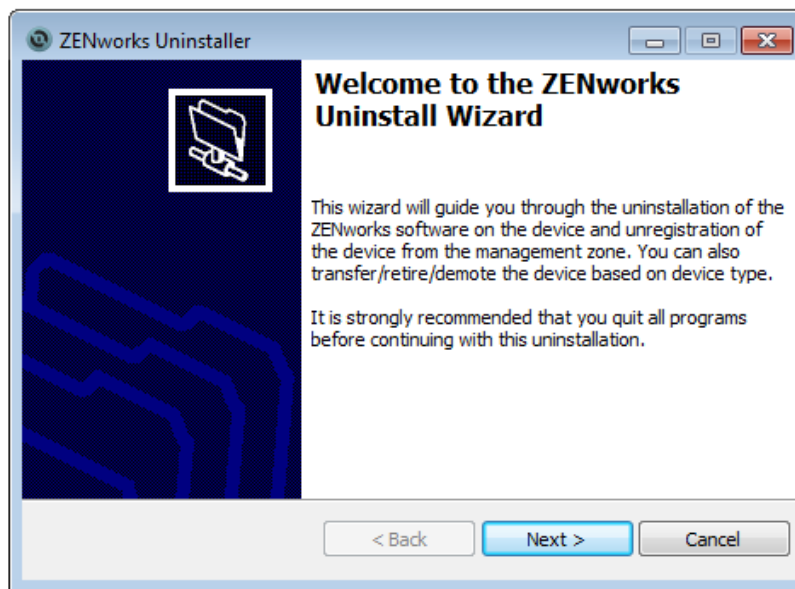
ZENworks Uninstaller

Welcome to the ZENworks Uninstall Wizard

This wizard will guide you through the uninstallation of the ZENworks software on the device and unregistration of the device from the management zone. You can also transfer/retire/demote the device based on device type.

It is strongly recommended that you quit all programs before continuing with this uninstallation.

< Back

Next >

Cancel